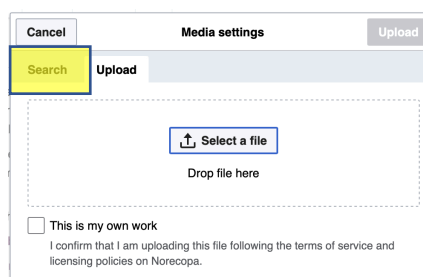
Cancel

Media settings

Upload

Search

Upload

Select a file

Drop file here

This is my own work

I confirm that I am uploading this file following the terms of service and licensing policies on Norecopa.